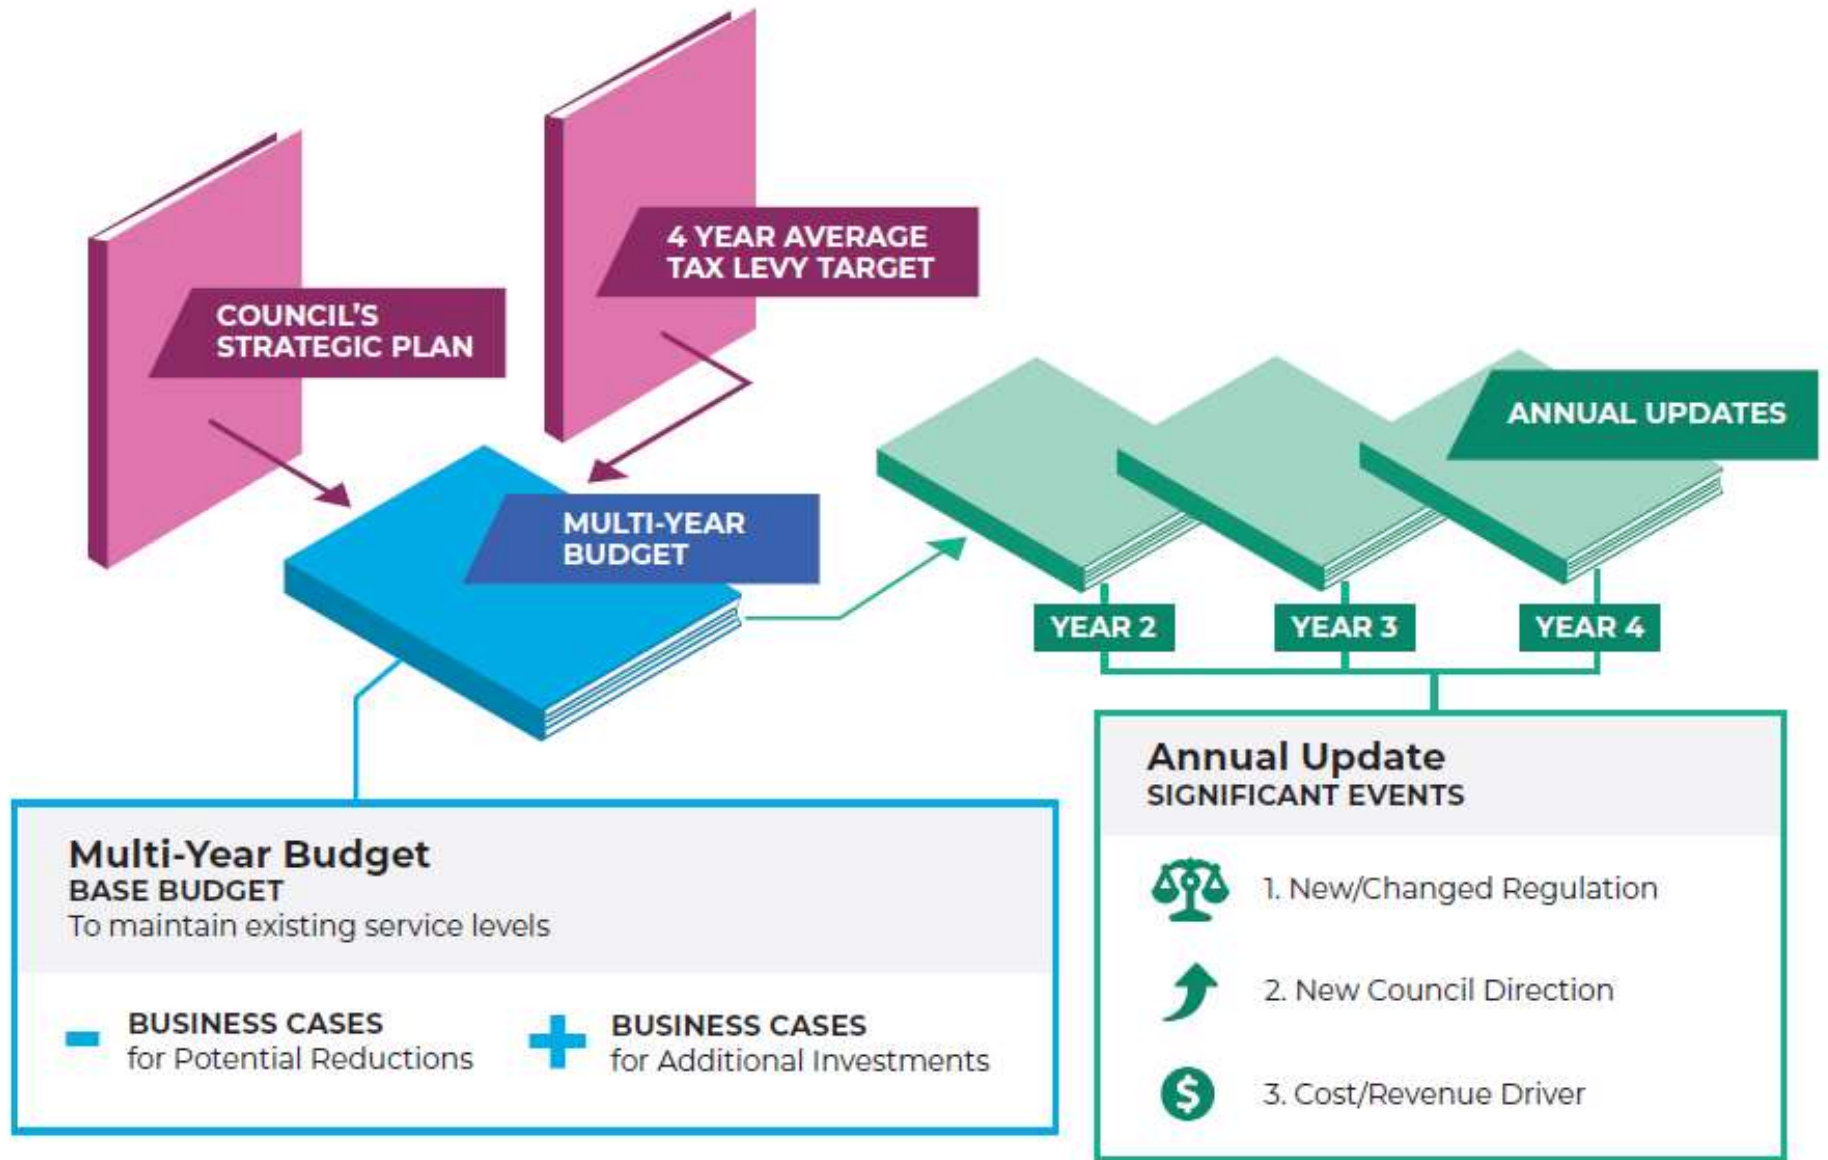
COUNCIL'S STRATEGIC PLAN

4 YEAR AVERAGE TAX LEVY TARGET

MULTI-YEAR BUDGET

ANNUAL UPDATES

YEAR 2

YEAR 3

YEAR 4

Multi-Year Budget
BASE BUDGET
To maintain existing service levels

BUSINESS CASES
for Potential Reductions

BUSINESS CASES
for Additional Investments

Annual Update
SIGNIFICANT EVENTS

1. New/Changed Regulation

2. New Council Direction

3. Cost/Revenue Driver